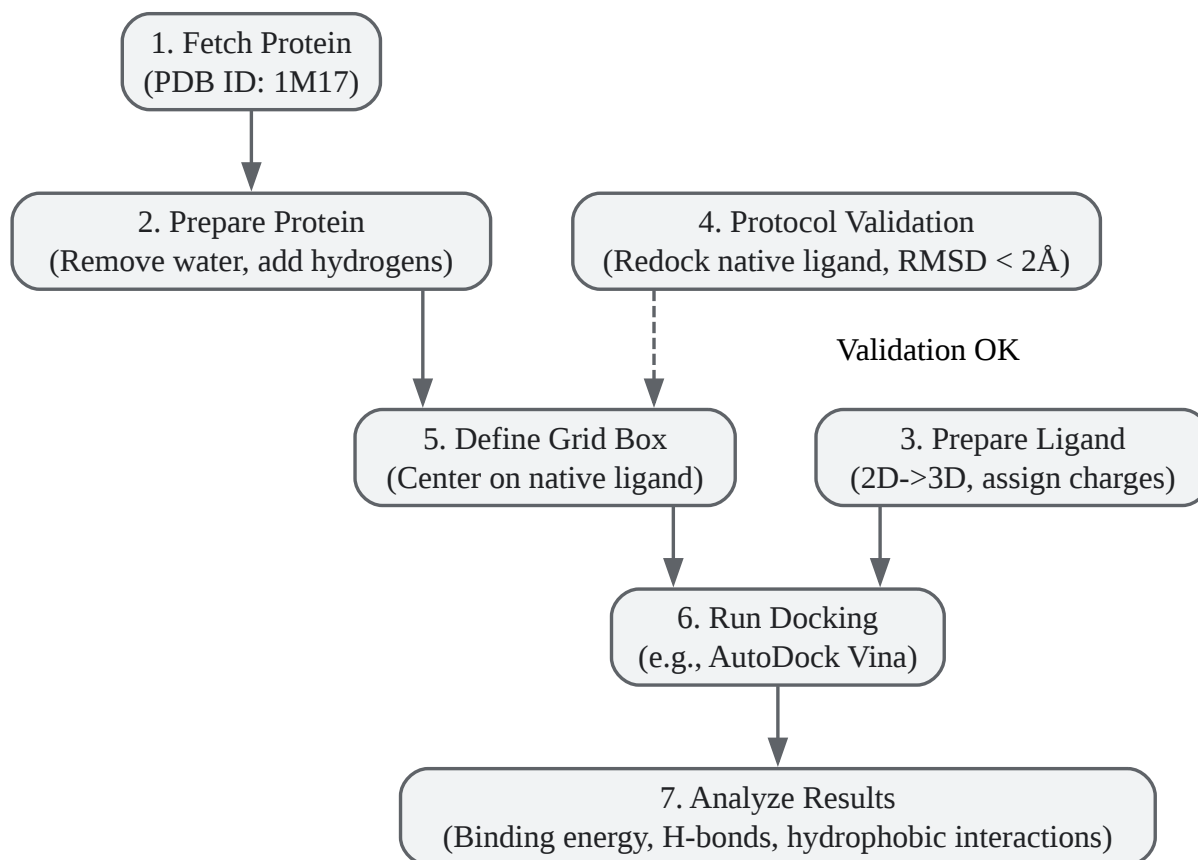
1. Fetch Protein
(PDB ID: 1M17)

2. Prepare Protein
(Remove water, add hydrogens)

4. Protocol Validation
(Redock native ligand, RMSD < 2Å)

Validation OK

5. Define Grid Box
(Center on native ligand)

3. Prepare Ligand
(2D->3D, assign charges)

6. Run Docking
(e.g., AutoDock Vina)

7. Analyze Results
(Binding energy, H-bonds, hydrophobic interactions)